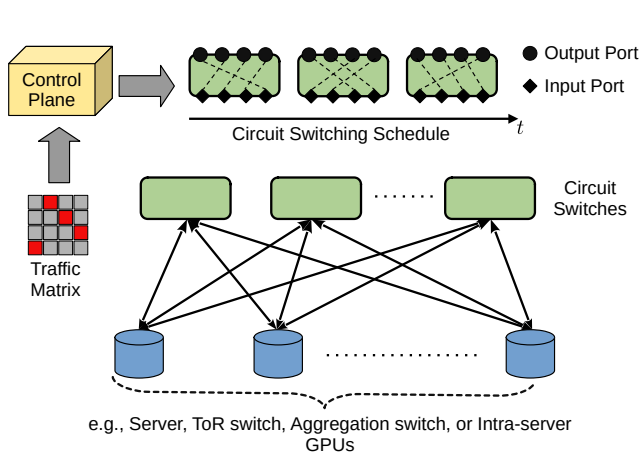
Control Plane

Output Port

Input Port

Circuit Switching Schedule

$t$

Traffic Matrix

.......

Circuit Switches

..................

e.g., Server, ToR switch, Aggregation switch, or Intra-server GPUs